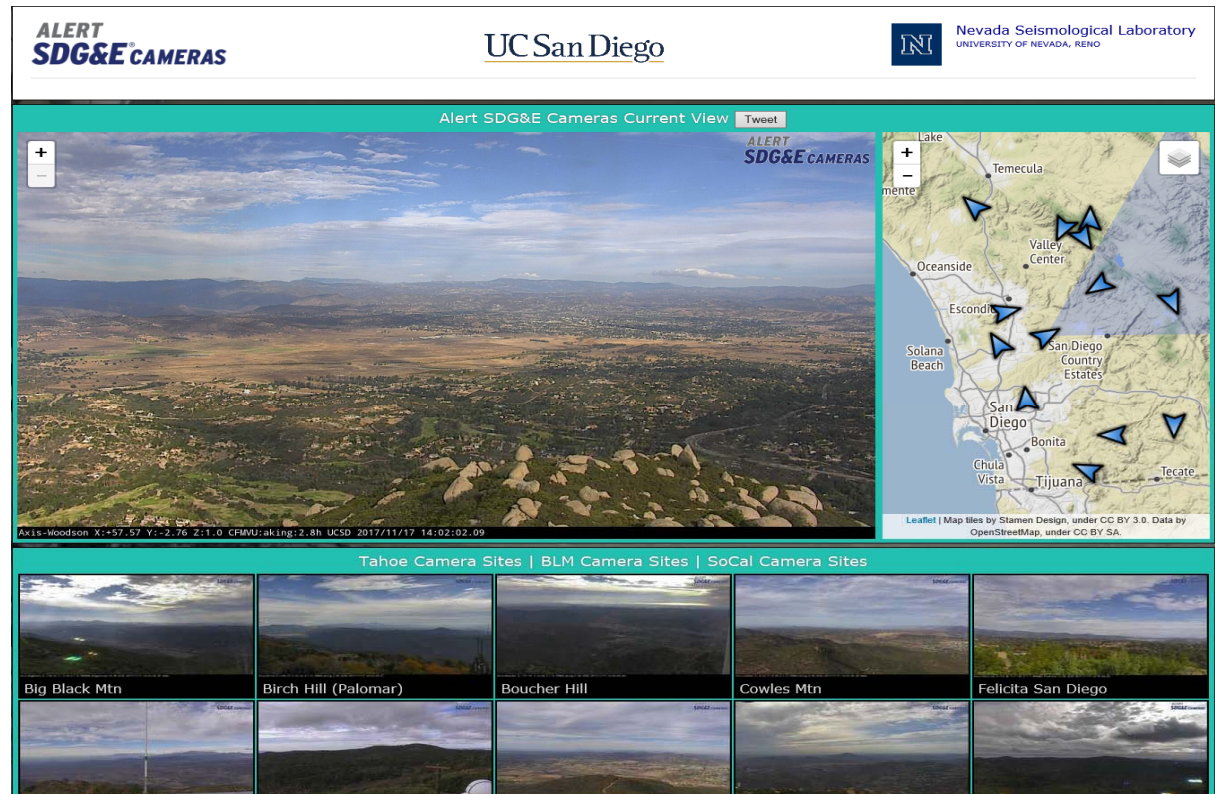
ALERT SDG&E CAMERAS

UC San Diego

N Nevada Seismological Laboratory
UNIVERSITY OF NEVADA, RENO

Alert SDG&E Cameras Current View Tweet

+
−

ALERT SDG&E CAMERAS

Axis-Woodson X:+57.57 Y:-2.76 Z:1.0 CFMVU:aking:2.8h UCSD 2017/11/17 14:02:02.09

+
−

Lake
Temecula
mente
Valley Center
Oceanside
Escondi
Solana Beach
San Diego Country Estates
San Diego
Bonita
Chula Vista
Tijuana
Tecate

Leaflet | Map tiles by Stamen Design, under CC BY 3.0. Data by OpenStreetMap, under CC BY SA.

Tahoe Camera Sites | BLM Camera Sites | SoCal Camera Sites

Big Black Mtn
Birch Hill (Palomar)
Boucher Hill
Cowles Mtn
Felicita San Diego